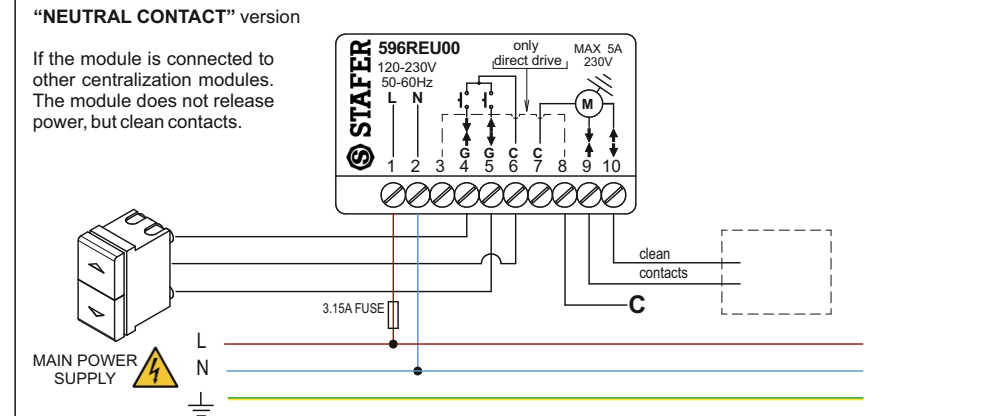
"NEUTRAL CONTACT" version

If the module is connected to other centralization modules. The module does not release power, but clean contacts.

STAFER
596REU00
120-230V
50-60Hz
L N
only
direct drive
MAX 5A
230V
M
G G C C
1 2 3 4 5 6 7 8 9 10

clean
contacts
C
3.15A FUSE
L
N
MAIN POWER
SUPPLY